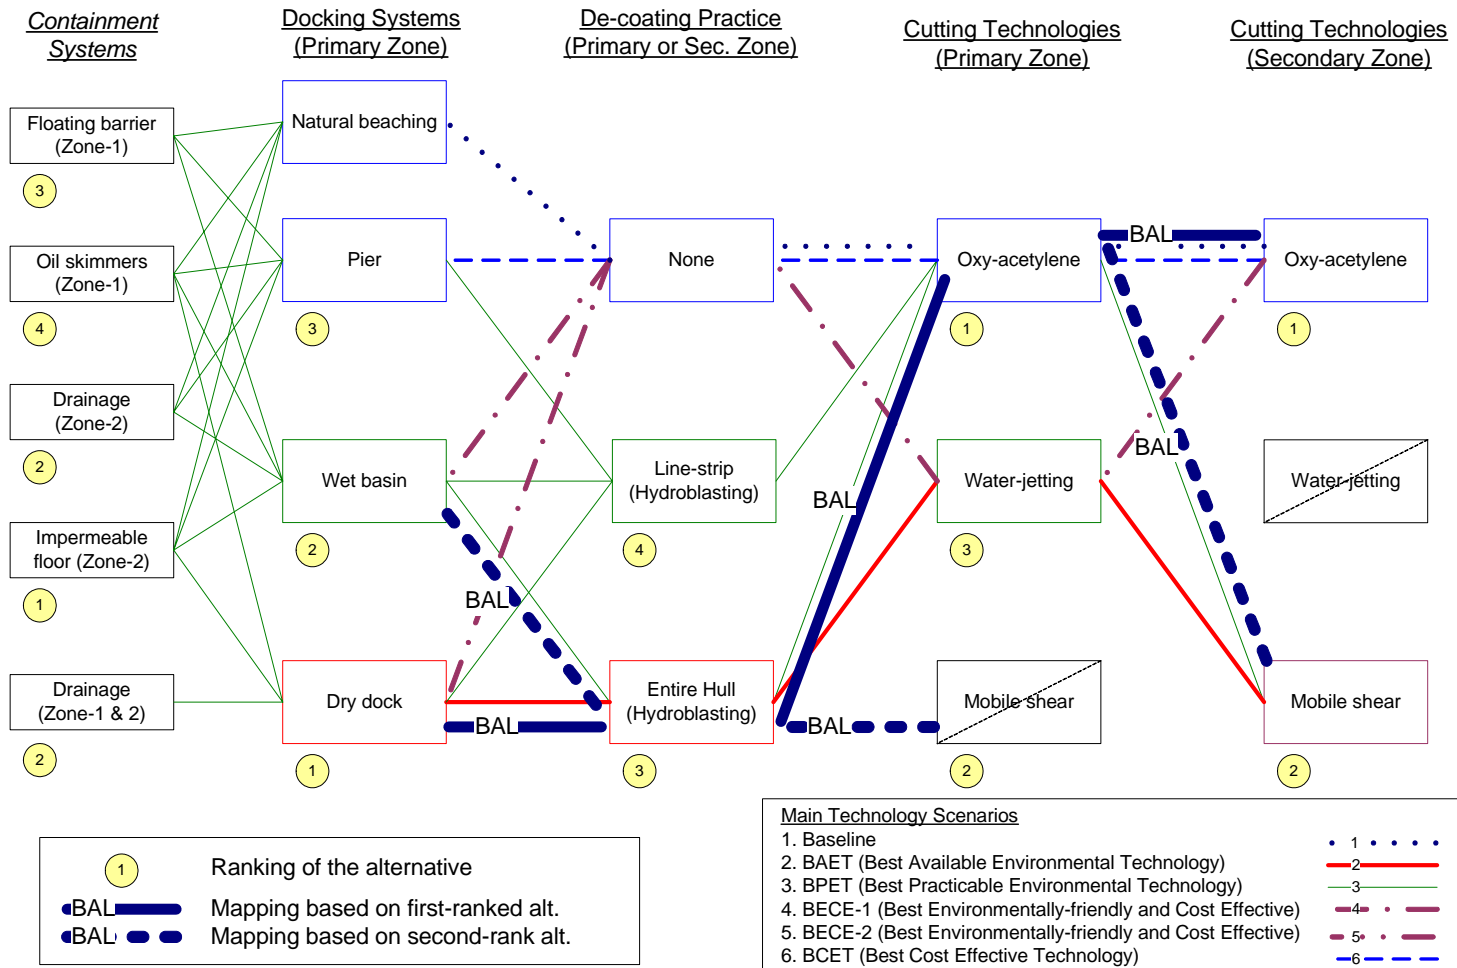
Containment Systems

Docking Systems (Primary Zone)

De-coating Practice (Primary or Sec. Zone)

Cutting Technologies (Primary Zone)

Cutting Technologies (Secondary Zone)

Floating barrier (Zone-1)
3

Oil skimmers (Zone-1)
4

Drainage (Zone-2)
2

Impermeable floor (Zone-2)
1

Drainage (Zone-1 & 2)
2

Natural beaching

Pier
3

Wet basin
2

Dry dock
1

None

Line-strip (Hydroblasting)
4

Entire Hull (Hydroblasting)
3

Oxy-acetylene
1

Water-jetting
3

Mobile shear
2

Oxy-acetylene
1

Water-jetting

Mobile shear
2

BAL
BAL
BAL
BAL
BAL
BAL

1 Ranking of the alternative
BAL Mapping based on first-ranked alt.
BAL Mapping based on second-rank alt.

Main Technology Scenarios
1. Baseline
2. BAET (Best Available Environmental Technology)
3. BPET (Best Practicable Environmental Technology)
4. BECE-1 (Best Environmentally-friendly and Cost Effective)
5. BECE-2 (Best Environmentally-friendly and Cost Effective)
6. BCET (Best Cost Effective Technology)
1
2
3
4
5
6